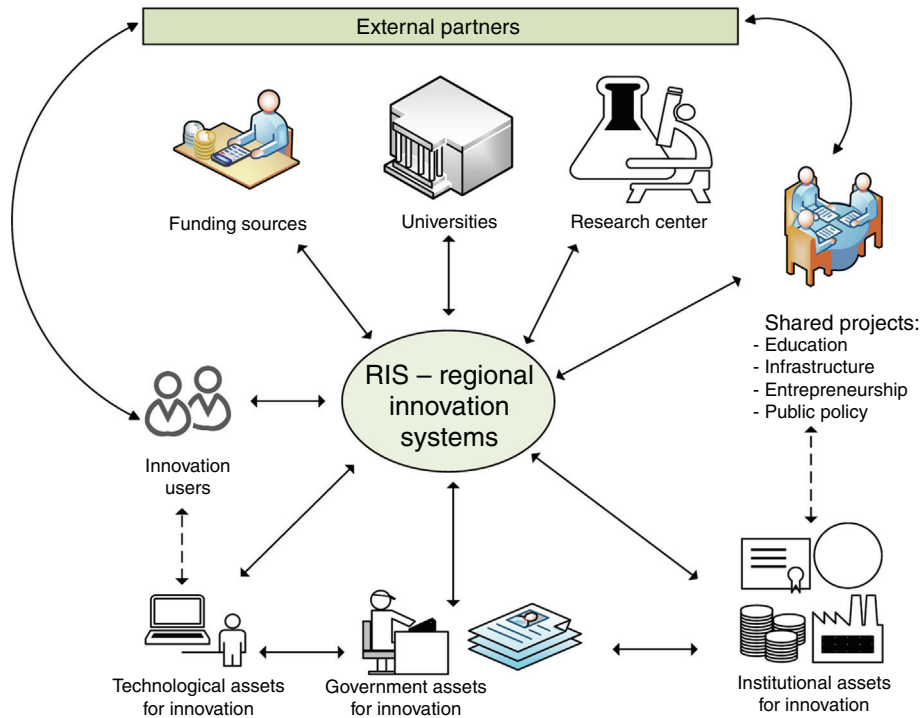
External partners

Funding sources

Universities

Research center

Shared projects:
- Education
- Infrastructure
- Entrepreneurship
- Public policy

RIS – regional innovation systems

Innovation users

Technological assets for innovation

Government assets for innovation

Institutional assets for innovation